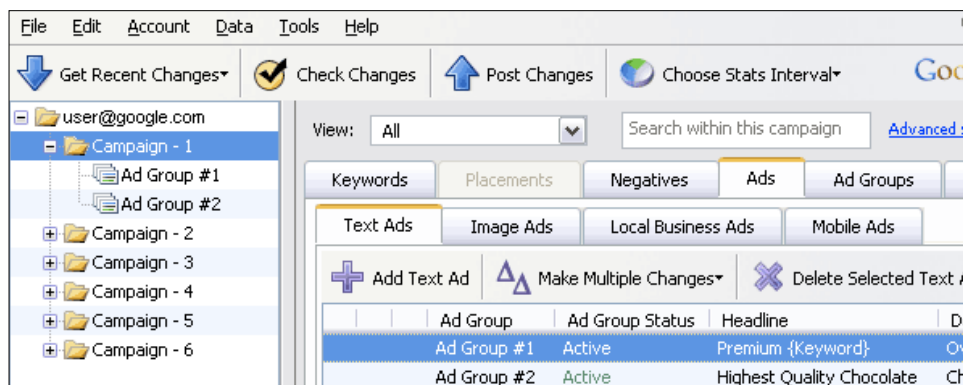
File Edit Account Data Tools Help

Get Recent Changes Check Changes Post Changes Choose Stats Interval Goo

user@google.com
Campaign - 1
Ad Group #1
Ad Group #2
Campaign - 2
Campaign - 3
Campaign - 4
Campaign - 5
Campaign - 6

View: All

Search within this campaign

Advanced s

Keywords Placements Negatives Ads Ad Groups

Text Ads Image Ads Local Business Ads Mobile Ads

Add Text Ad Make Multiple Changes Delete Selected Text A

| Ad Group | Ad Group Status | Headline | D |
|---|---|---|---|
| Ad Group #1 | Active | Premium {Keyword} | Ov |
| Ad Group #2 | Active | Highest Quality Chocolate | Ch |